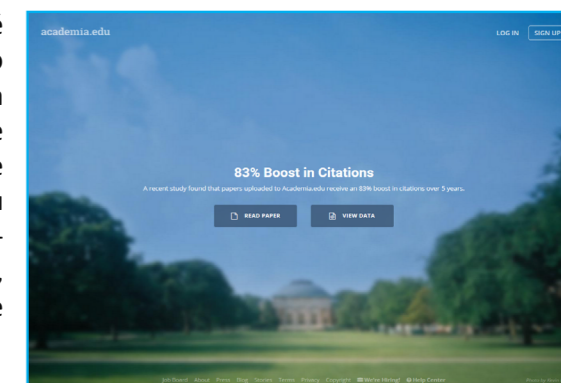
academia.edu

LOG IN SIGN UP

83% Boost in Citations

A recent study found that papers uploaded to Academia.edu receive an 83% boost in citations over 5 years.

READ PAPER

VIEW DATA

Job Board About Press Blog Stories Terms Privacy Copyright We're Hiring! Help Center

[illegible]